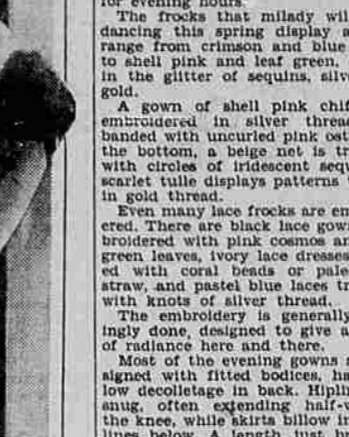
for evening hours.
The frocks that milady wil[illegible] dancing this spring display a range from crimson and blue to shell pink and leaf green, in the glitter of sequins, silv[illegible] gold.

A gown of shell pink chif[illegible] embroidered in silver threa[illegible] banded with uncurled pink ost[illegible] the bottom, a beige net is tr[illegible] with circles of iridescent sequ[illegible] scarlet tulle displays patterns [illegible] in gold thread.

Even many lace frocks are em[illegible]ered. There are black lace gow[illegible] broidered with pink cosmos ar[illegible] green leaves, ivory lace dresses ed with coral beads or pale straw, and pastel blue laces tr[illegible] with knots of silver thread.

The embroidery is generally ingly done, designed to give a of radiance here and there.

Most of the evening gowns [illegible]signed with fitted bodices, ha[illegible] low decolletage in back. Hipli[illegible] snug, often extending half-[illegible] the knee, while skirts billow i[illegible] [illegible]